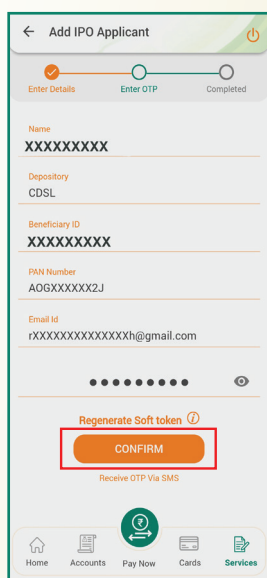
Add IPO Applicant

Enter Details
Enter OTP
Completed

Name
XXXXXXXXX

Depository
CDSL

Beneficiary ID
XXXXXXXXX

PAN Number
AOGXXXXXX2J

Email Id
rXXXXXXXXXXXXXXh@gmail.com

●●●●●●●●●

Regenerate Soft token

CONFIRM

Receive OTP Via SMS

Home
Accounts
Pay Now
Cards
Services